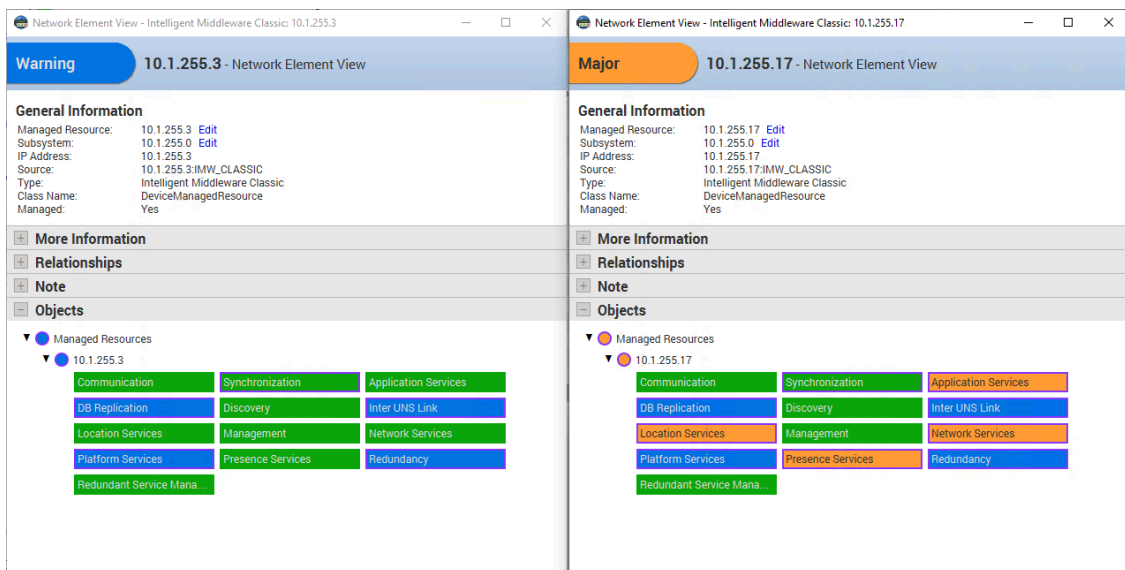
Network Element View - Intelligent Middleware Classic: 10.1.255.3

Warning 10.1.255.3 - Network Element View

General Information

| | |
|---|---|
| Managed Resource: | 10.1.255.3 Edit |
| Subsystem: | 10.1.255.0 Edit |
| IP Address: | 10.1.255.3 |
| Source: | 10.1.255.3:IMW_CLASSIC |
| Type: | Intelligent Middleware Classic |
| Class Name: | DeviceManagedResource |
| Managed: | Yes |

More Information
Relationships
Note
Objects

Managed Resources
10.1.255.3

Communication
Synchronization
Application Services
DB Replication
Discovery
Inter UNS Link
Location Services
Management
Network Services
Platform Services
Presence Services
Redundancy
Redundant Service Mana...

Network Element View - Intelligent Middleware Classic: 10.1.255.17

Major 10.1.255.17 - Network Element View

General Information

| | |
|---|---|
| Managed Resource: | 10.1.255.17 Edit |
| Subsystem: | 10.1.255.0 Edit |
| IP Address: | 10.1.255.17 |
| Source: | 10.1.255.17:IMW_CLASSIC |
| Type: | Intelligent Middleware Classic |
| Class Name: | DeviceManagedResource |
| Managed: | Yes |

More Information
Relationships
Note
Objects

Managed Resources
10.1.255.17

Communication
Synchronization
Application Services
DB Replication
Discovery
Inter UNS Link
Location Services
Management
Network Services
Platform Services
Presence Services
Redundancy
Redundant Service Mana...